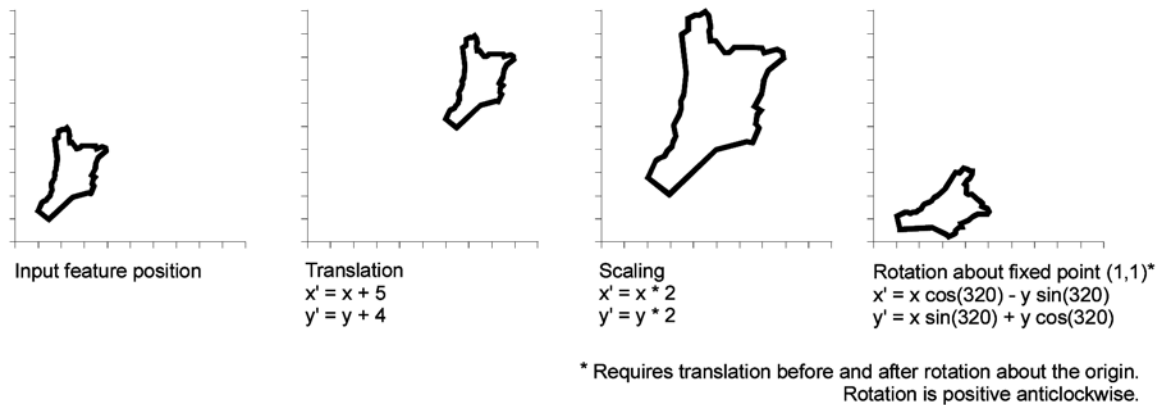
Input feature position

Translation
x' = x + 5
y' = y + 4

Scaling
x' = x * 2
y' = y * 2

Rotation about fixed point (1,1)*
x' = x cos(320) - y sin(320)
y' = x sin(320) + y cos(320)

* Requires translation before and after rotation about the origin. Rotation is positive anticlockwise.